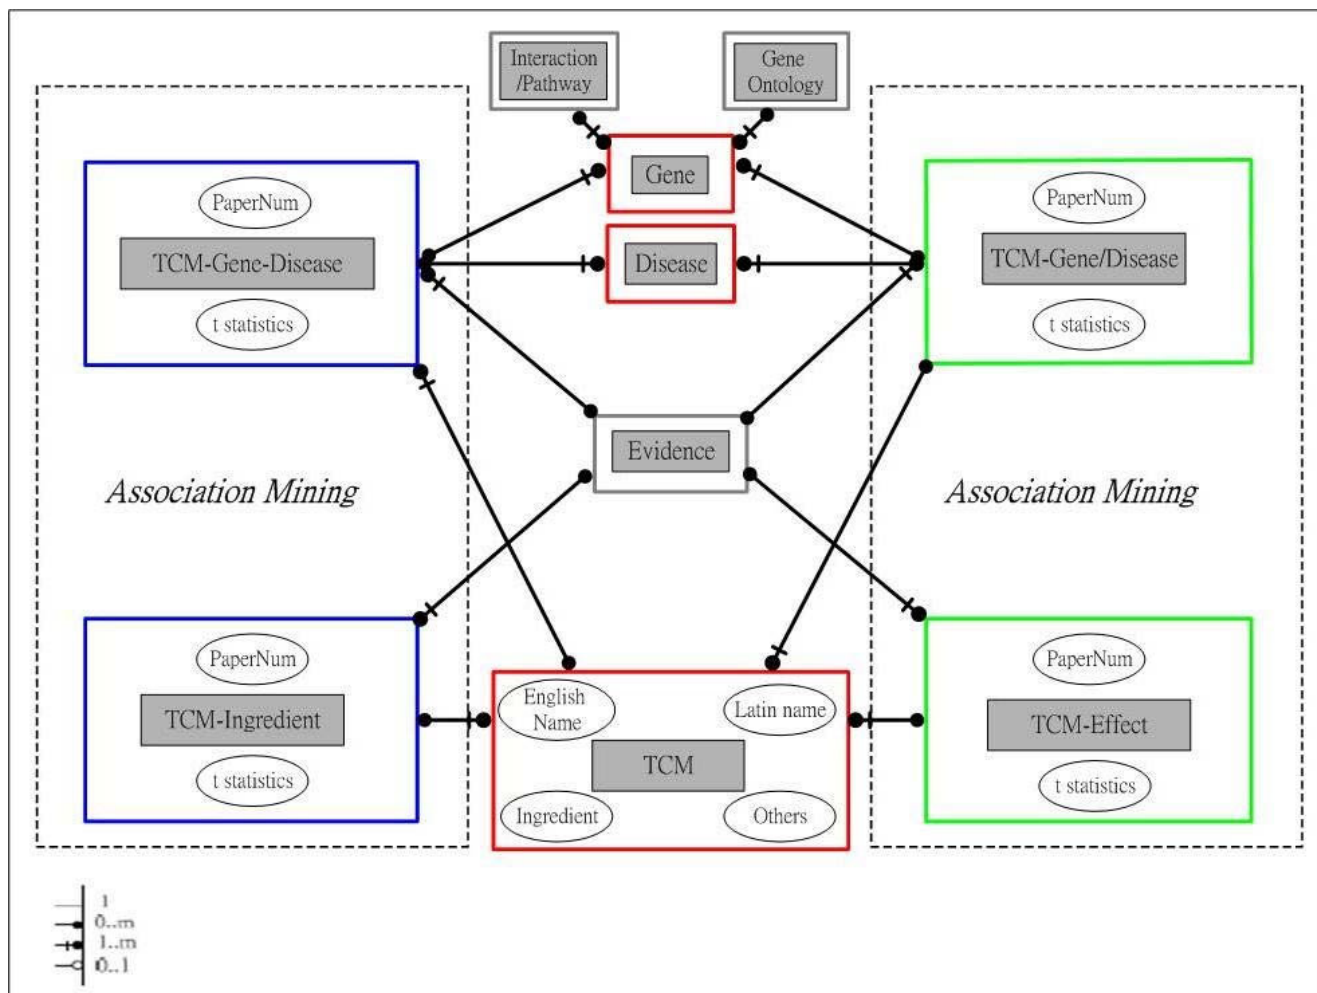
Interaction /Pathway

Gene Ontology

Gene

Disease

PaperNum

TCM-Gene-Disease

t statistics

PaperNum

TCM-Gene/Disease

t statistics

Evidence

Association Mining

Association Mining

PaperNum

TCM-Ingredient

t statistics

English Name

Latin name

TCM

Ingredient

Others

PaperNum

TCM-Effect

t statistics

1
0..m
1..m
0..1